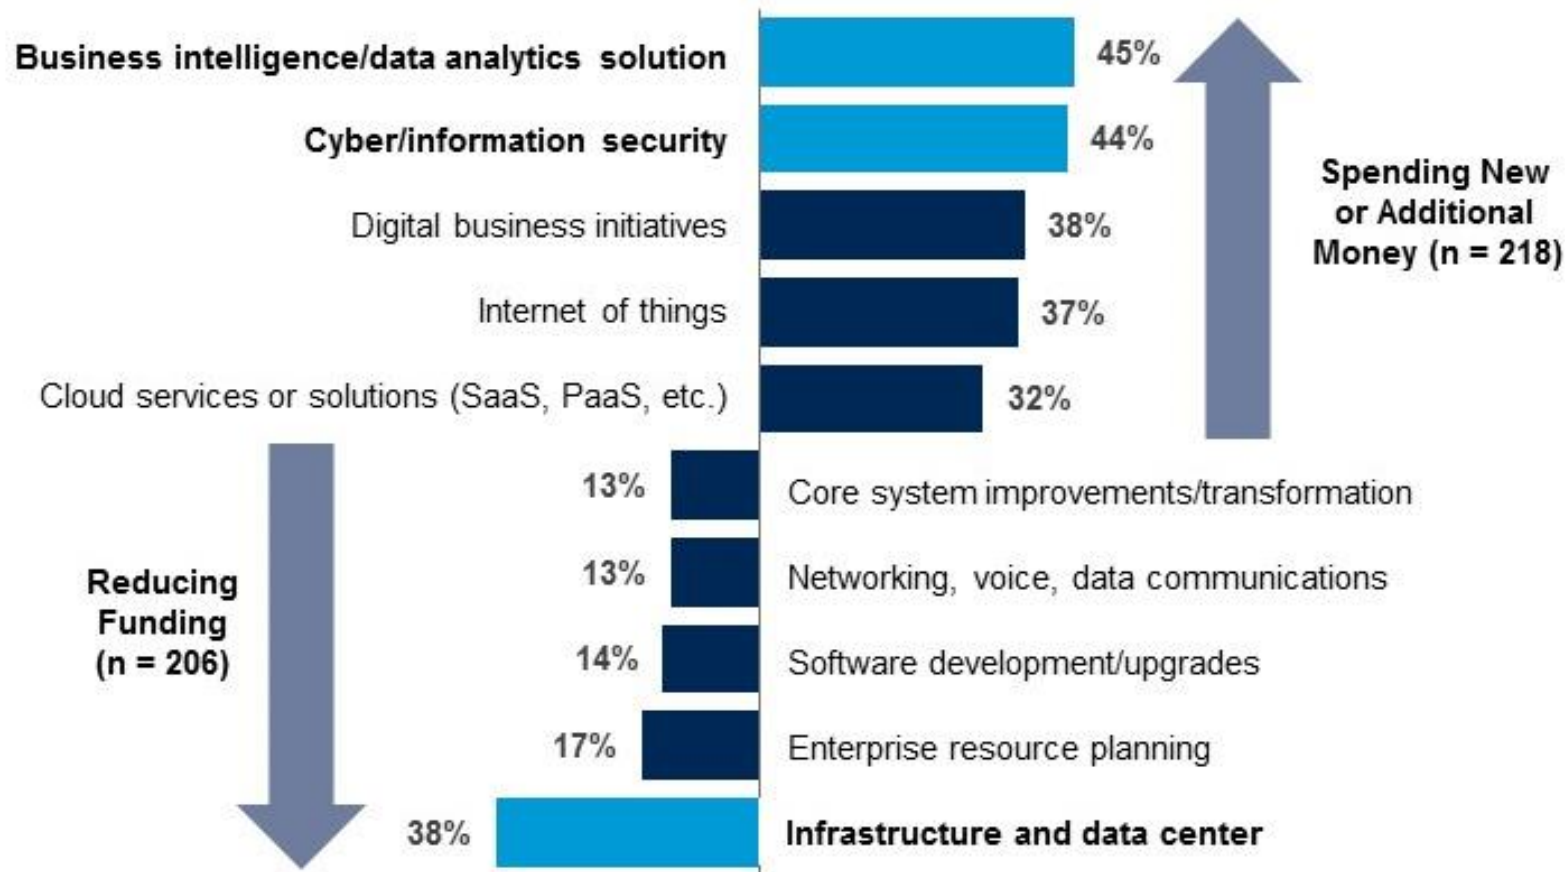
Business intelligence/data analytics solution 45%

Cyber/information security 44%

Digital business initiatives 38%

Internet of things 37%

Cloud services or solutions (SaaS, PaaS, etc.) 32%

Spending New or Additional Money (n = 218)

13% Core system improvements/transformation

13% Networking, voice, data communications

14% Software development/upgrades

17% Enterprise resource planning

38% Infrastructure and data center

Reducing Funding (n = 206)